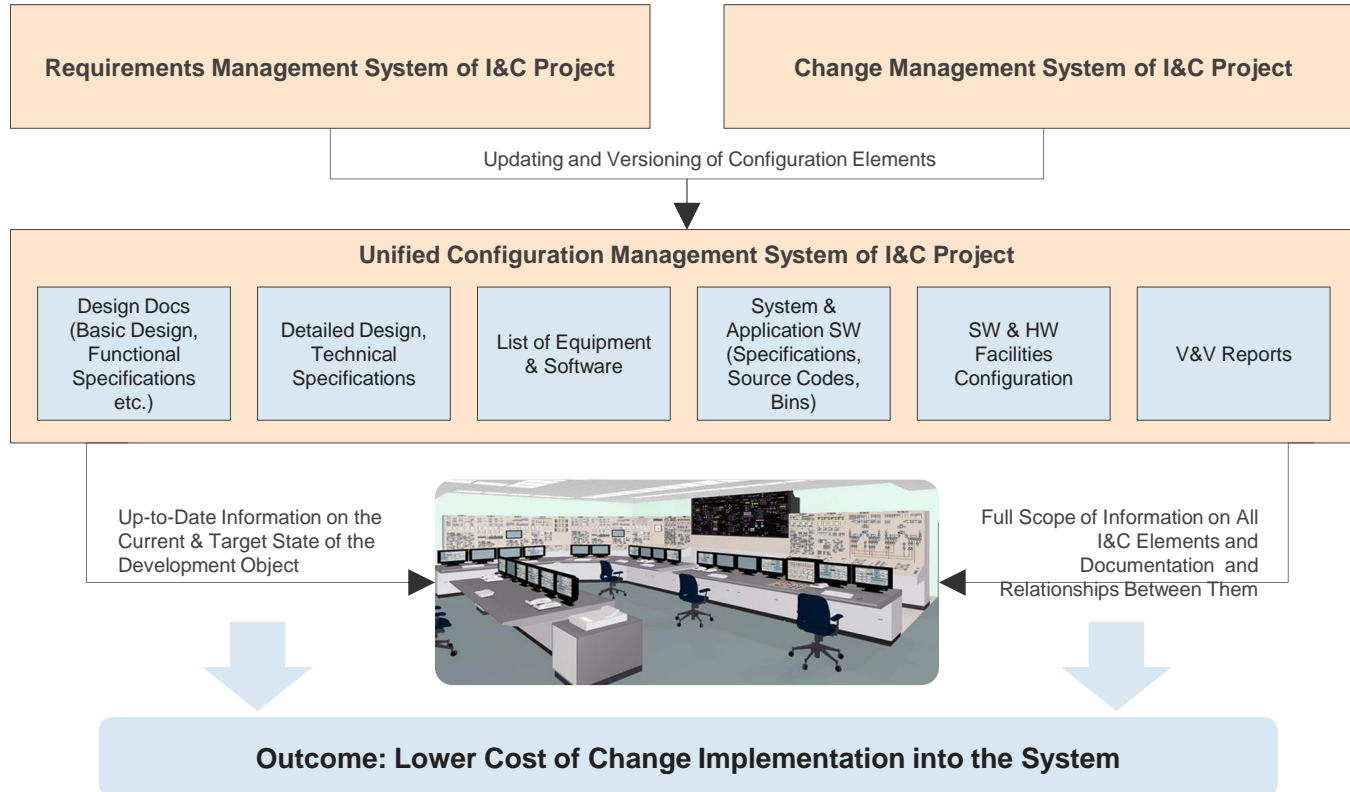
Requirements Management System of I&C Project

Change Management System of I&C Project

Updating and Versioning of Configuration Elements

Unified Configuration Management System of I&C Project

Design Docs (Basic Design, Functional Specifications etc.)

Detailed Design, Technical Specifications

List of Equipment & Software

System & Application SW (Specifications, Source Codes, Bins)

SW & HW Facilities Configuration

V&V Reports

Up-to-Date Information on the Current & Target State of the Development Object

Full Scope of Information on All I&C Elements and Documentation and Relationships Between Them

Outcome: Lower Cost of Change Implementation into the System